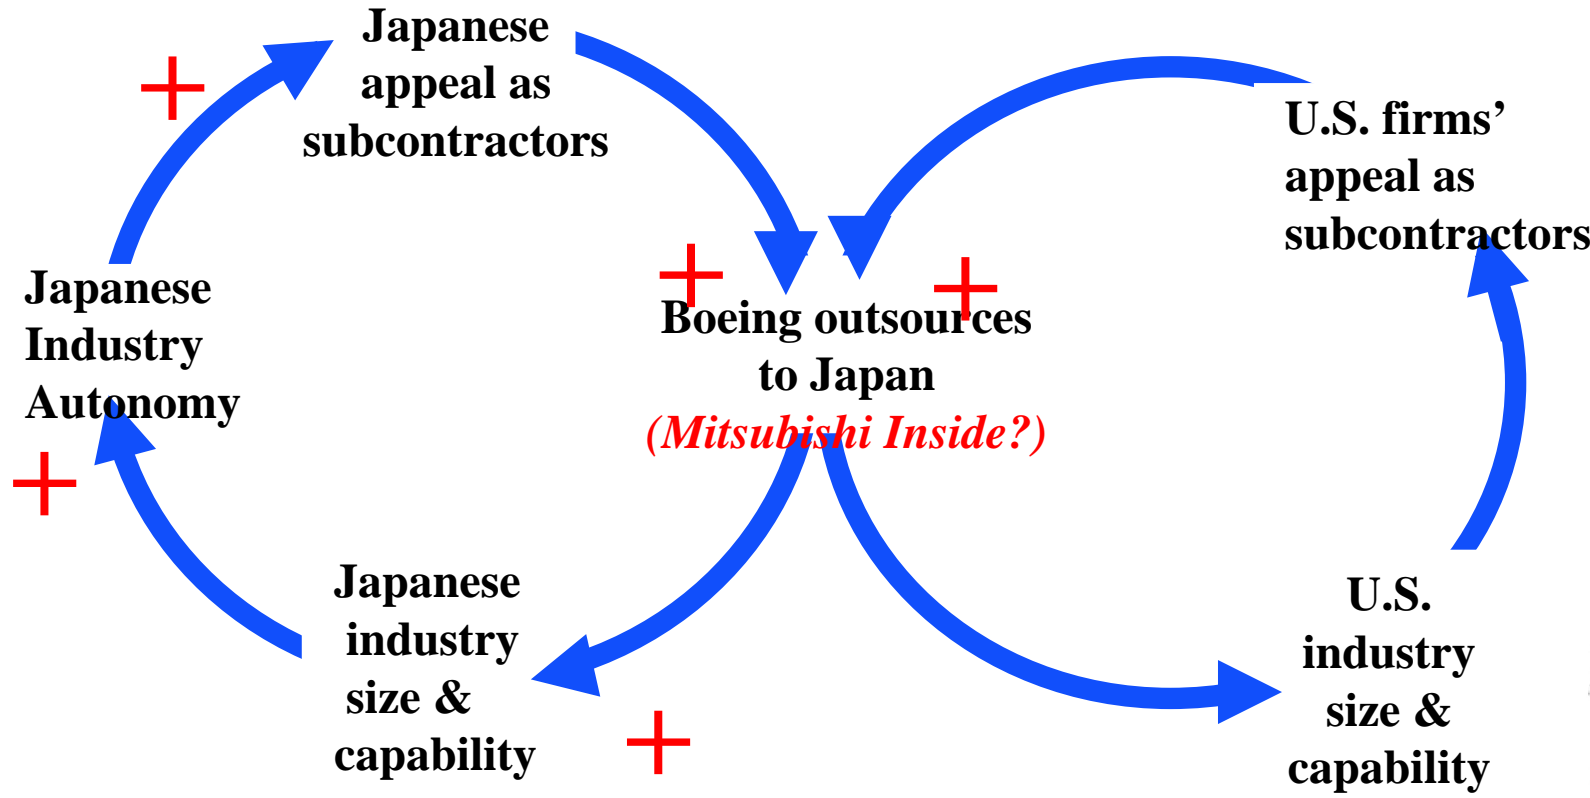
Japanese appeal as subcontractors

+

U.S. firms' appeal as subcontractors

Japanese Industry Autonomy

+

+

Boeing outsources to Japan
(Mitsubishi Inside?)

+

Japanese industry size & capability

+

U.S. industry size & capability